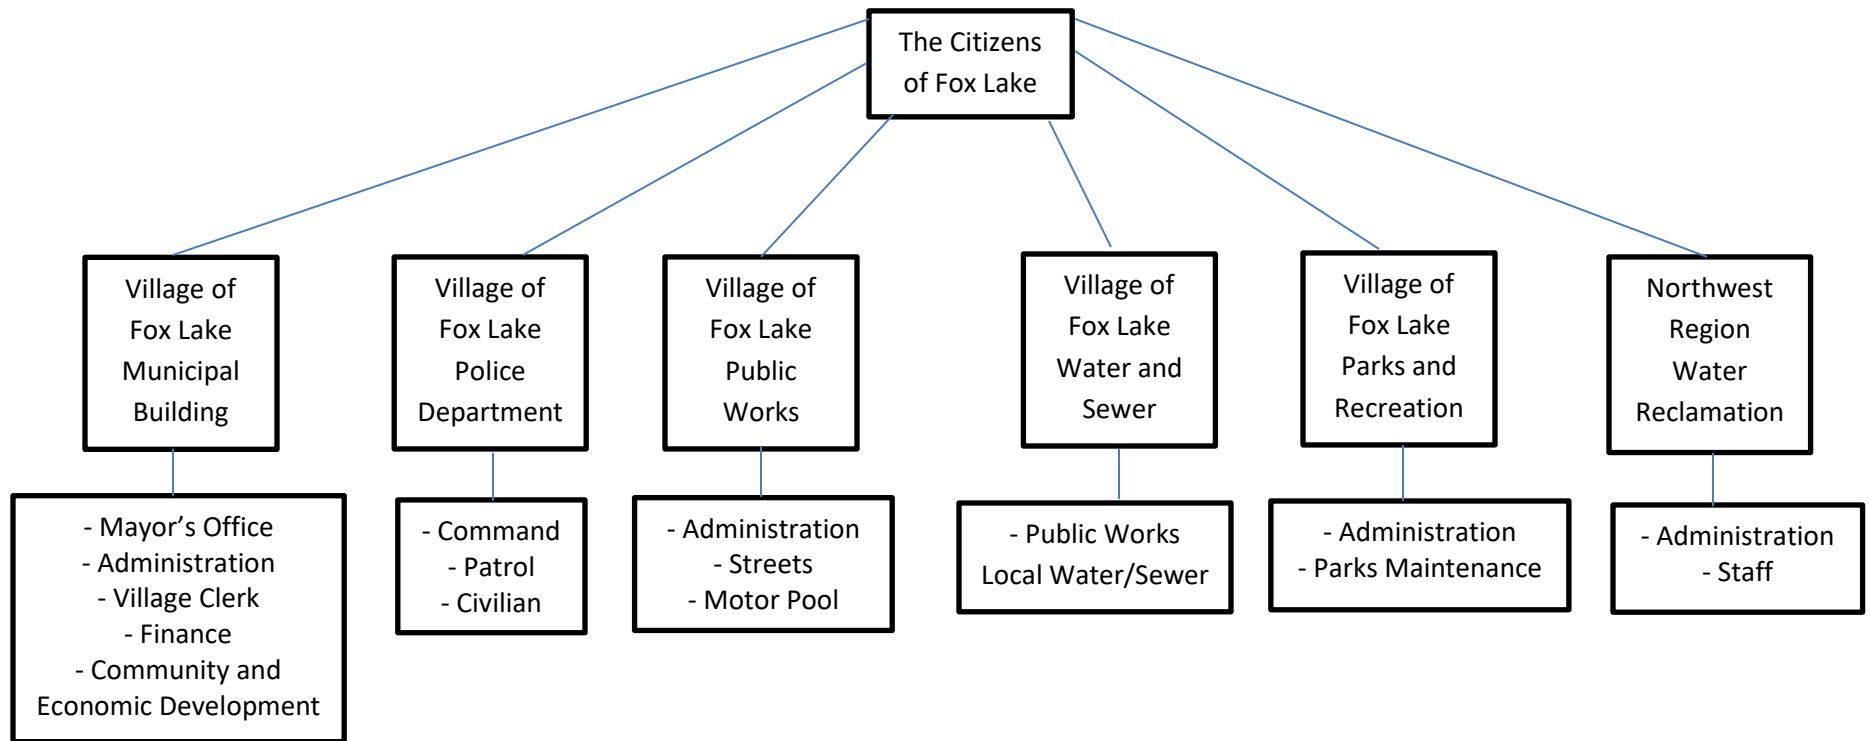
The Citizens of Fox Lake

Village of Fox Lake Municipal Building

- Mayor’s Office
- Administration
- Village Clerk
- Finance
- Community and Economic Development

Village of Fox Lake Police Department

- Command
- Patrol
- Civilian

Village of Fox Lake Public Works

- Administration
- Streets
- Motor Pool

Village of Fox Lake Water and Sewer

- Public Works Local Water/Sewer

Village of Fox Lake Parks and Recreation

- Administration
- Parks Maintenance

Northwest Region Water Reclamation

- Administration
- Staff